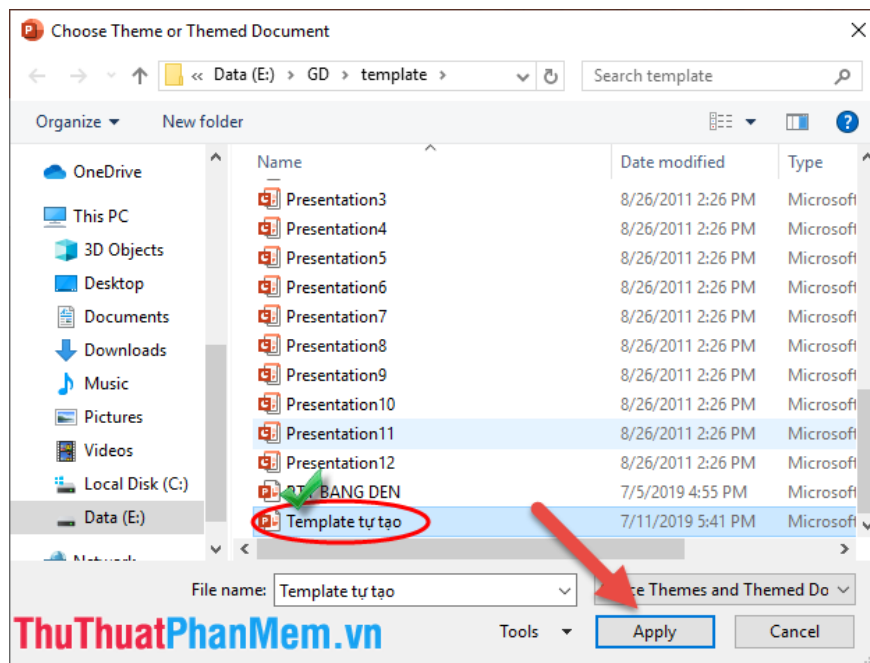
Choose Theme or Themed Document

« Data (E:) › GD › template ›

Search template

Organize ▾ New folder

OneDrive
This PC
3D Objects
Desktop
Documents
Downloads
Music
Pictures
Videos
Local Disk (C:)
Data (E:)
Network

| Name | Date modified | Type |
|---|---|---|
| Presentation3 | 8/26/2011 2:26 PM | Microsoft |
| Presentation4 | 8/26/2011 2:26 PM | Microsoft |
| Presentation5 | 8/26/2011 2:26 PM | Microsoft |
| Presentation6 | 8/26/2011 2:26 PM | Microsoft |
| Presentation7 | 8/26/2011 2:26 PM | Microsoft |
| Presentation8 | 8/26/2011 2:26 PM | Microsoft |
| Presentation9 | 8/26/2011 2:26 PM | Microsoft |
| Presentation10 | 8/26/2011 2:26 PM | Microsoft |
| Presentation11 | 8/26/2011 2:26 PM | Microsoft |
| Presentation12 | 8/26/2011 2:26 PM | Microsoft |
| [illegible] BANG DEN | 7/5/2019 4:55 PM | Microsoft |
| Template tự tạo | 7/11/2019 5:41 PM | Microsoft |

File name: Template tự tạo
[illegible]e Themes and Themed Do

Tools ▾ Apply Cancel

ThuThuatPhanMem.vn